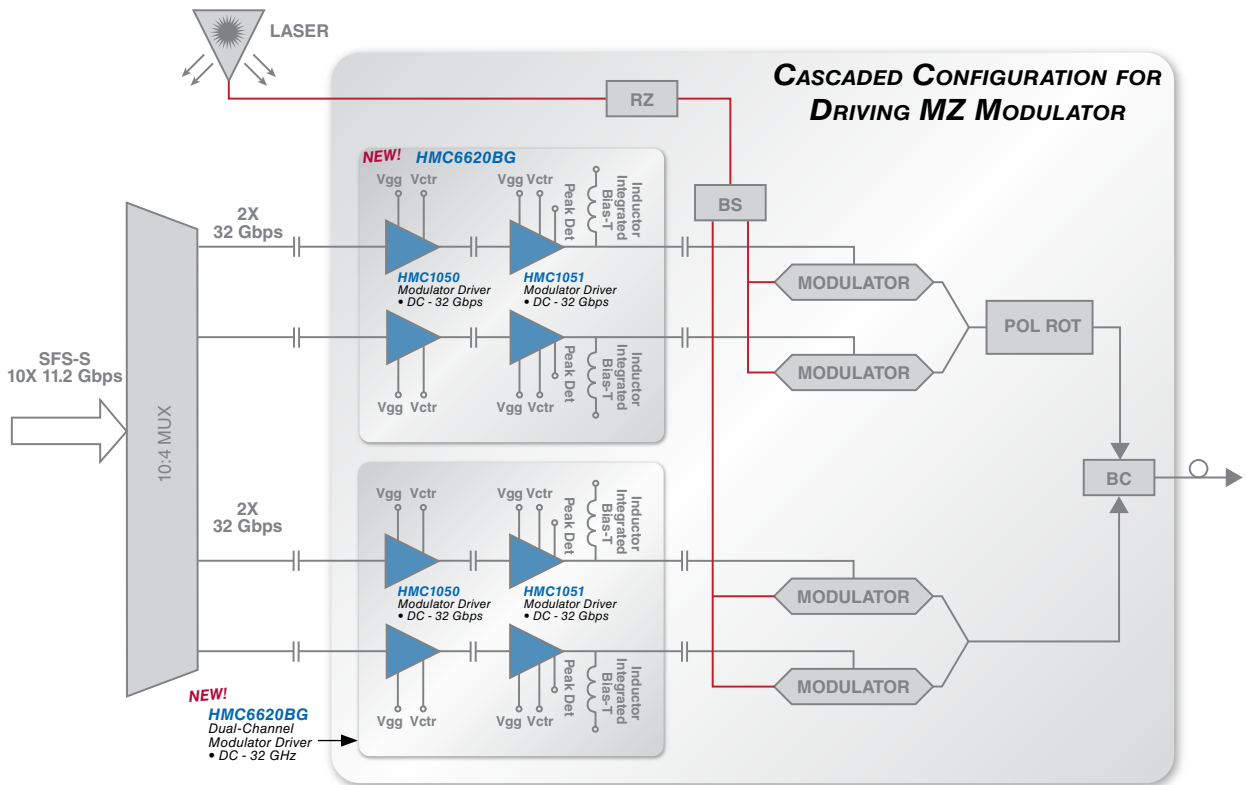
LASER

CASCADED CONFIGURATION FOR DRIVING MZ MODULATOR

RZ

NEW! HMC6620BG

Vgg Vctr

Vgg Vctr

Peak Det

Inductor Integrated Bias-T

BS

2X
32 Gbps

HMC1050
Modulator Driver
• DC - 32 Gbps

HMC1051
Modulator Driver
• DC - 32 Gbps

MODULATOR

POL ROT

MODULATOR

SFS-S
10X 11.2 Gbps

10:4 MUX

Peak Det

Inductor Integrated Bias-T

Vgg Vctr

Vgg Vctr

BC

2X
32 Gbps

Vgg Vctr

Vgg Vctr

Peak Det

Inductor Integrated Bias-T

HMC1050
Modulator Driver
• DC - 32 Gbps

HMC1051
Modulator Driver
• DC - 32 Gbps

MODULATOR

MODULATOR

Peak Det

Inductor Integrated Bias-T

NEW!
HMC6620BG
Dual-Channel
Modulator Driver
• DC - 32 GHz

Vgg Vctr

Vgg Vctr